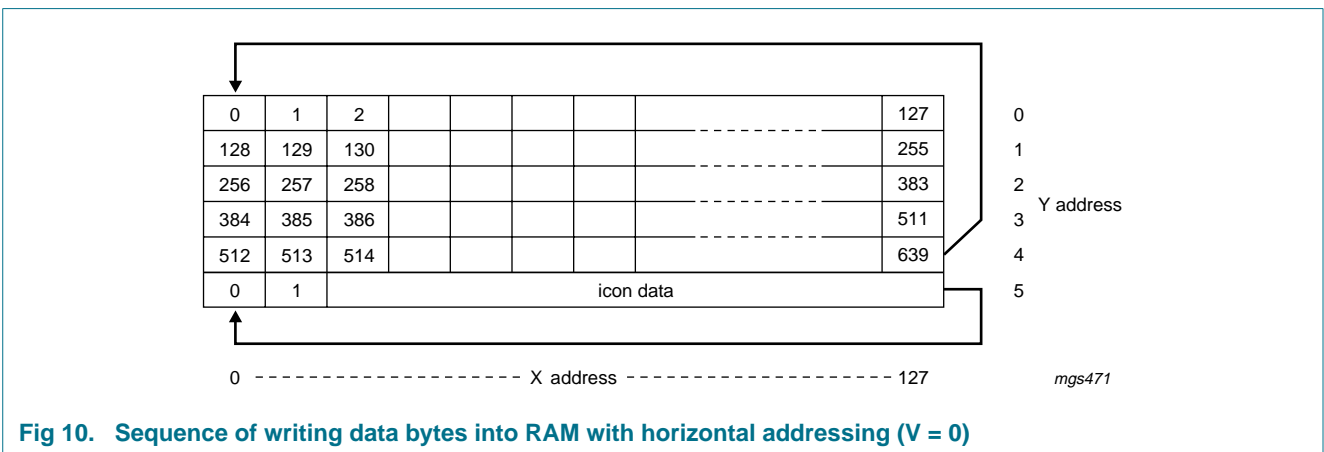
| 0 | 1 | 2 | | | | | | 127 |
|---|---|---|---|---|---|---|---|---|
| 128 | 129 | 130 | | | | | | 255 |
| 256 | 257 | 258 | | | | | | 383 |
| 384 | 385 | 386 | | | | | | 511 |
| 512 | 513 | 514 | | | | | | 639 |
| 0 | 1 | icon data | | | | | | |

0
1
2
3
4
5
Y address

0 X address 127

mgs471

Fig 10. Sequence of writing data bytes into RAM with horizontal addressing (V = 0)